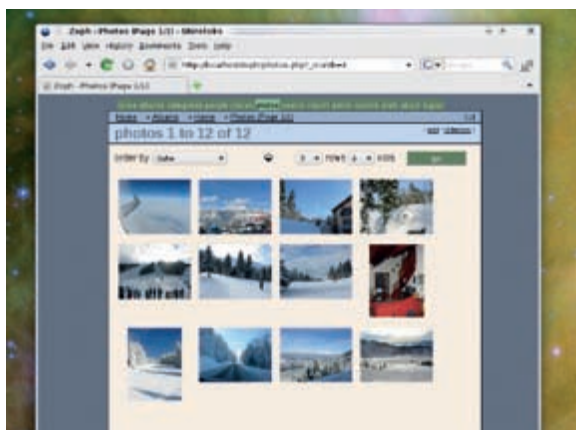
Zoph - Photos (Page 1/1) - Shiretoko

File Edit View History Bookmarks Tools Help

http://localhost/zoph/photos.php?_order=date

Zoph - Photos (Page 1/1)

home albums categories people places photos search import admin reports prefs about logout

Home > Albums > Home > Photos (Page 1/1)

photos 1 to 12 of 12

edit slideshow

order by date

3 rows 4 cols

go